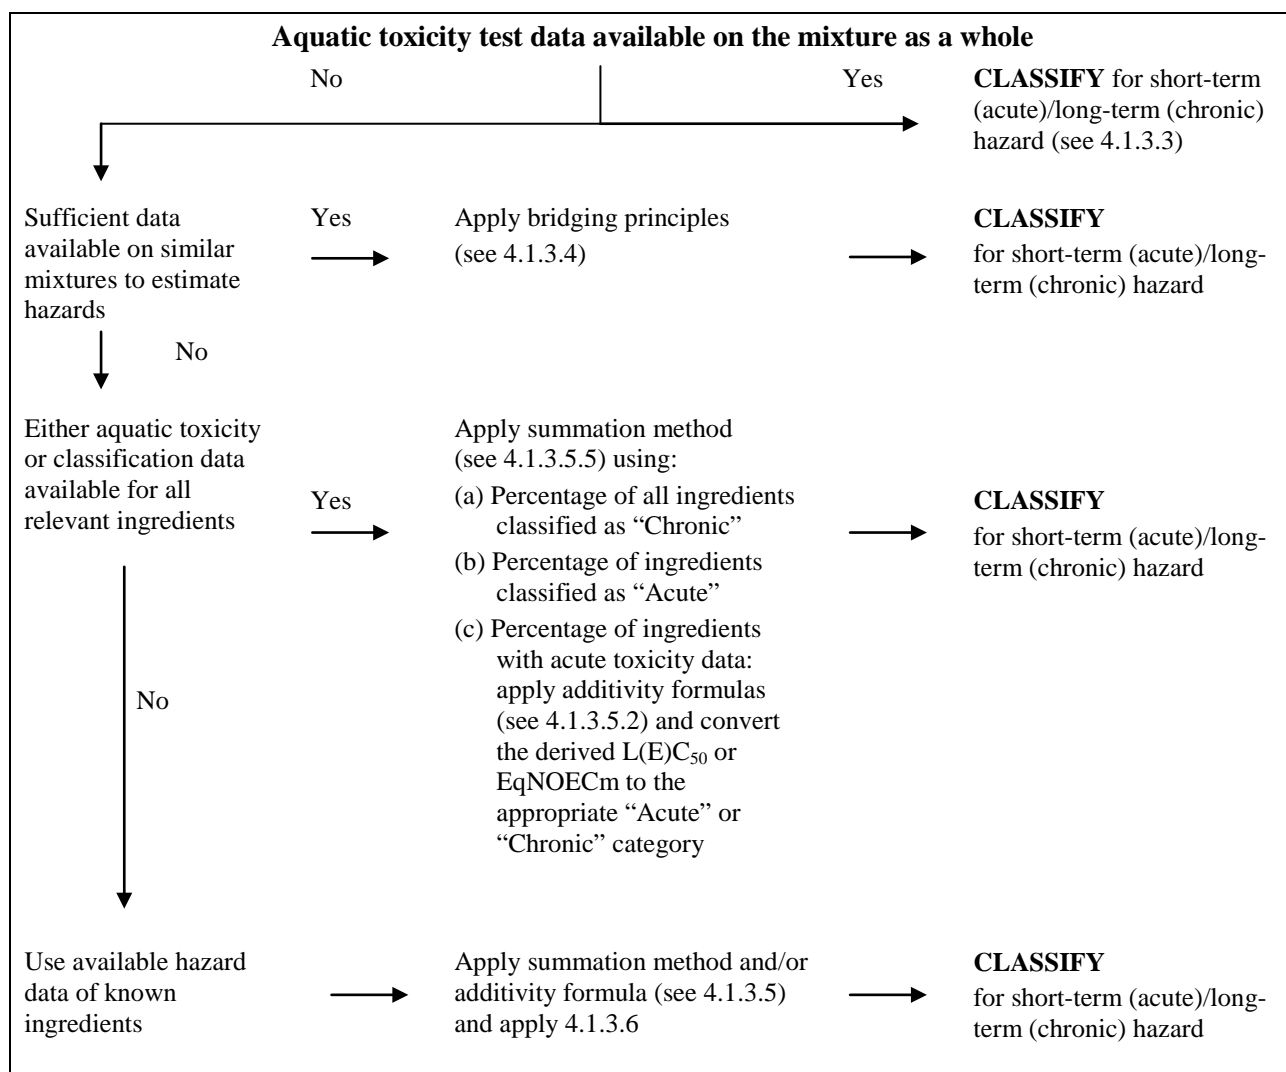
**Aquatic toxicity test data available on the mixture as a whole**

No

Yes

**CLASSIFY** for short-term (acute)/long-term (chronic) hazard (see 4.1.3.3)

Sufficient data available on similar mixtures to estimate hazards

Yes

Apply bridging principles (see 4.1.3.4)

**CLASSIFY** for short-term (acute)/long-term (chronic) hazard

No

Either aquatic toxicity or classification data available for all relevant ingredients

Yes

Apply summation method (see 4.1.3.5.5) using:

(a) Percentage of all ingredients classified as "Chronic"

(b) Percentage of ingredients classified as "Acute"

(c) Percentage of ingredients with acute toxicity data: apply additivity formulas (see 4.1.3.5.2) and convert the derived $L(E)C_{50}$ or EqNOECm to the appropriate "Acute" or "Chronic" category

**CLASSIFY** for short-term (acute)/long-term (chronic) hazard

No

Use available hazard data of known ingredients

Apply summation method and/or additivity formula (see 4.1.3.5) and apply 4.1.3.6

**CLASSIFY** for short-term (acute)/long-term (chronic) hazard